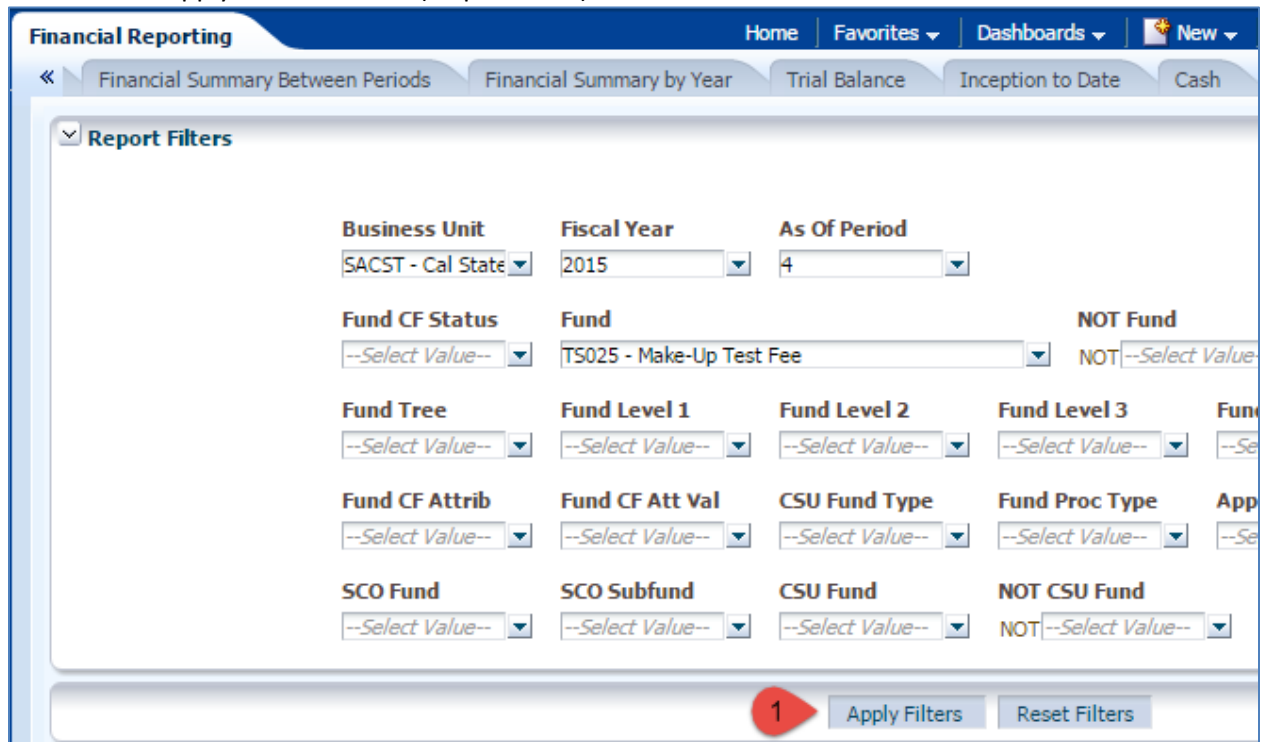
Financial Reporting

Home | Favorites | Dashboards | New

« Financial Summary Between Periods | Financial Summary by Year | Trial Balance | Inception to Date | Cash

Report Filters

Business Unit
SACST - Cal State

Fiscal Year
2015

As Of Period
4

Fund CF Status
--Select Value--

Fund
TS025 - Make-Up Test Fee

NOT Fund
NOT --Select Value

Fund Tree
--Select Value--

Fund Level 1
--Select Value--

Fund Level 2
--Select Value--

Fund Level 3
--Select Value--

Fund
--Se

Fund CF Attrib
--Select Value--

Fund CF Att Val
--Select Value--

CSU Fund Type
--Select Value--

Fund Proc Type
--Select Value--

App
--Se

SCO Fund
--Select Value--

SCO Subfund
--Select Value--

CSU Fund
--Select Value--

NOT CSU Fund
NOT --Select Value--

1

Apply Filters

Reset Filters